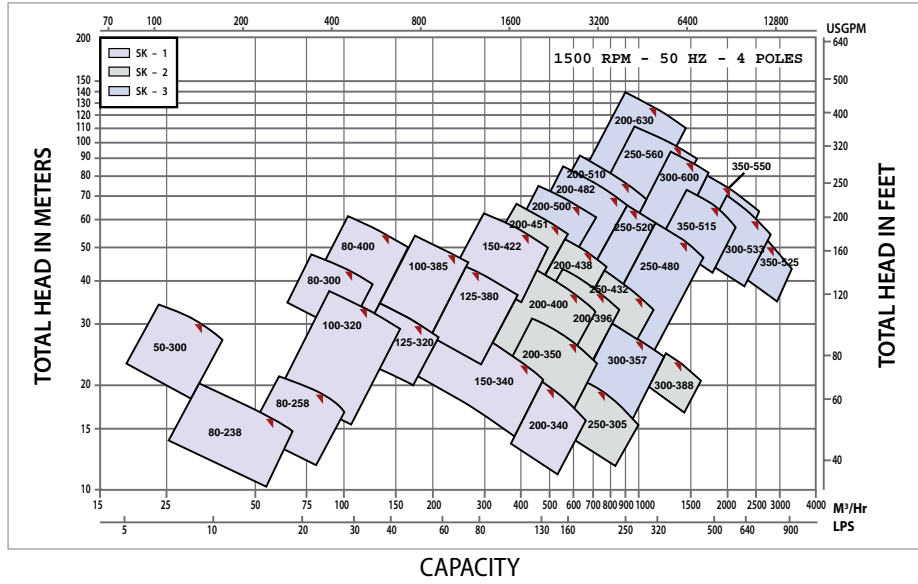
70 100 200 400 800 1600 3200 6400 12800 USGPM

SK - 1
SK - 2
SK - 3

1500 RPM - 50 HZ - 4 POLES

TOTAL HEAD IN METERS

200 150 140 130 120 110 100 90 80 70 60 50 40 30 20 15 10

640 500 400 320 250 200 160 120 80 60 40

TOTAL HEAD IN FEET

200-630
250-560
350-550
300-600
200-510
200-482
200-500
250-520
350-515
200-451
300-533
350-525
80-400
150-422
100-385
200-438
250-480
80-300
250-432
125-380
200-400
200-396
100-320
125-320
50-300
200-350
300-357
300-388
150-340
80-258
200-340
250-305
80-238

15 25 50 75 100 150 200 300 400 500 600 700 800 900 1000 1500 2000 2500 3000 4000 M³/Hr

5 10 20 30 40 60 80 130 160 250 320 500 640 900 LPS

CAPACITY